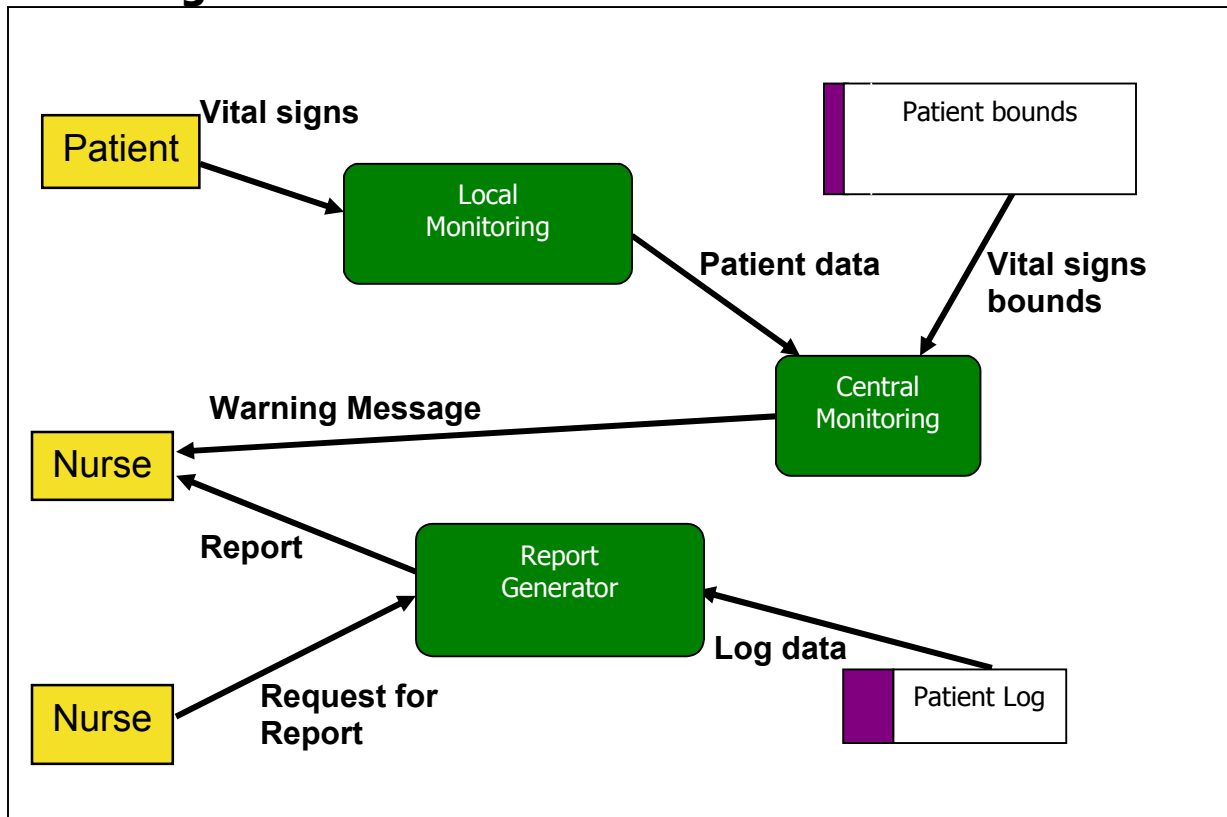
Patient

Vital signs

Local Monitoring

Patient bounds

Patient data

Vital signs bounds

Central Monitoring

Warning Message

Nurse

Report

Report Generator

Log data

Patient Log

Nurse

Request for Report